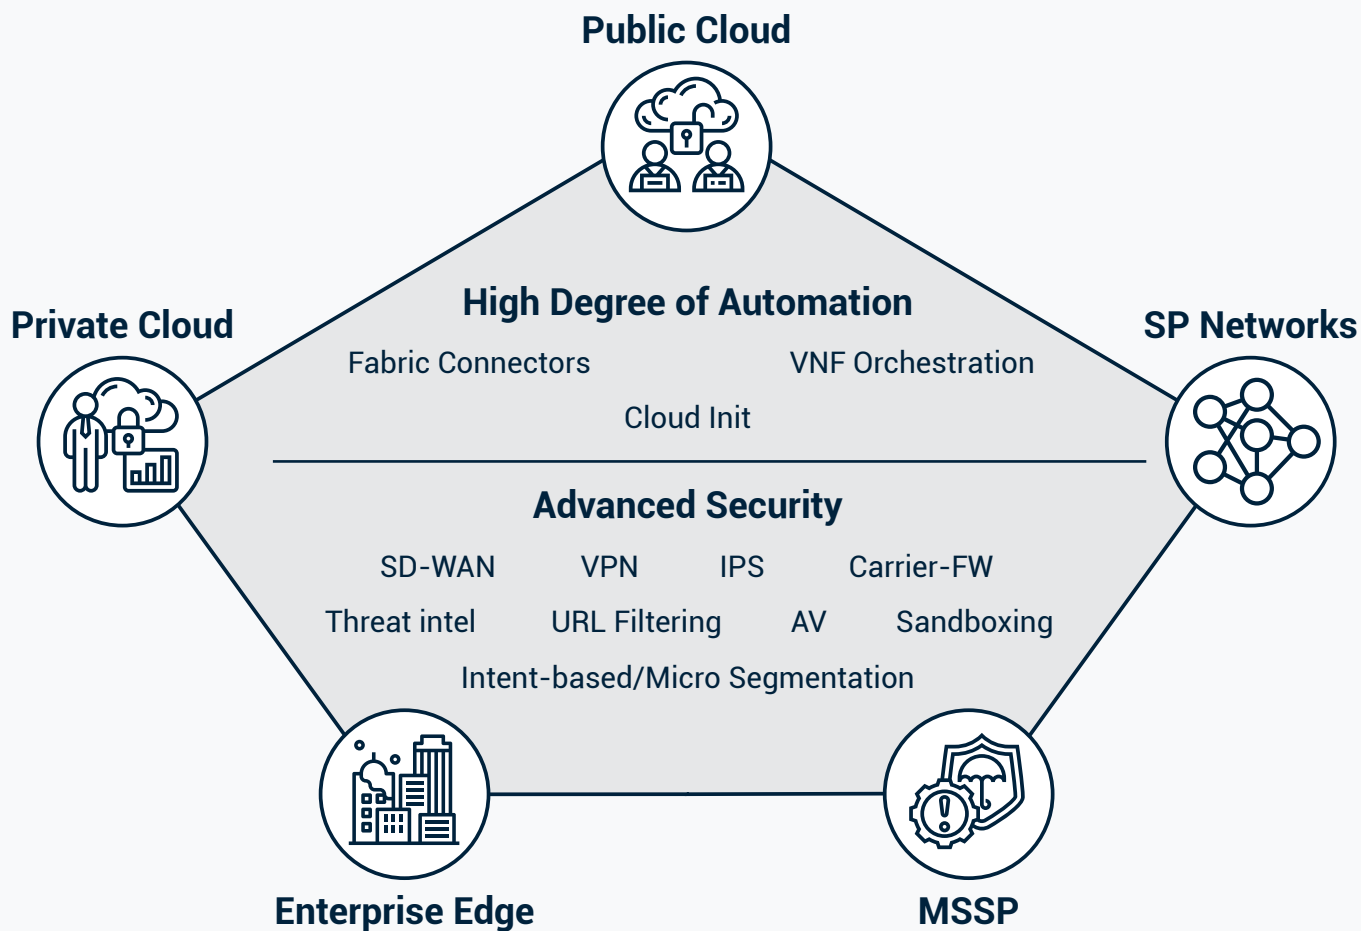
Public Cloud

Private Cloud

SP Networks

High Degree of Automation

Fabric Connectors VNF Orchestration

Cloud Init

Advanced Security

SD-WAN VPN IPS Carrier-FW

Threat intel URL Filtering AV Sandboxing

Intent-based/Micro Segmentation

Enterprise Edge

MSSP